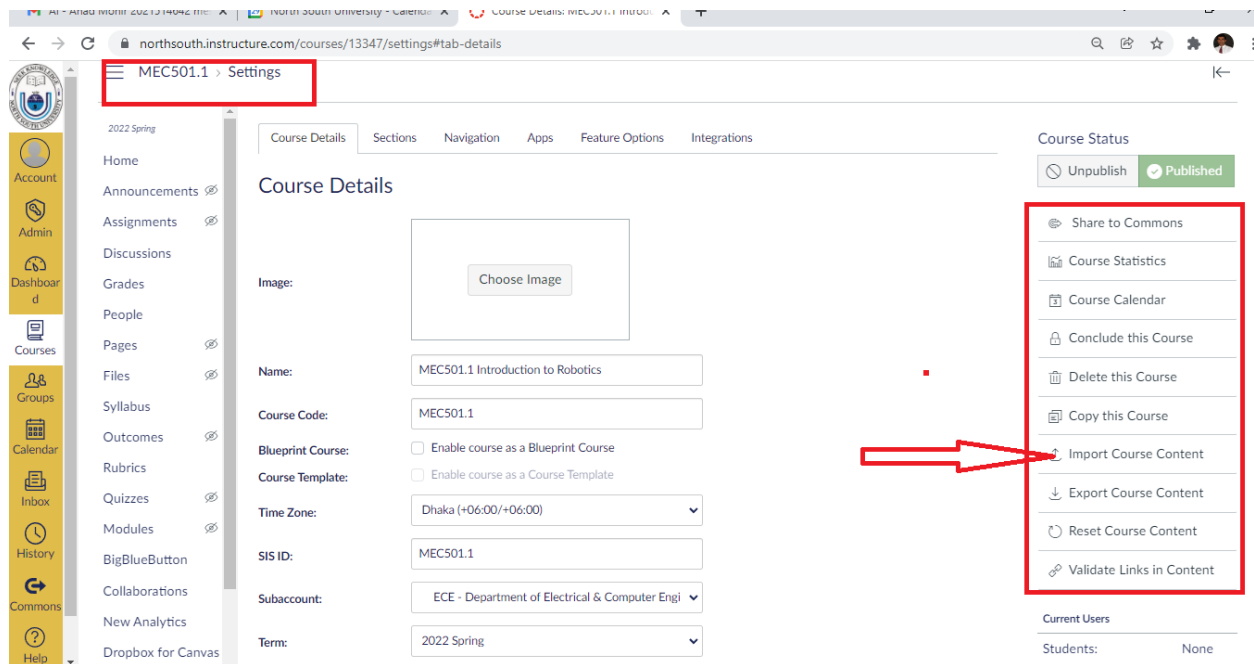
AI - Ahad Monir 2021314042 me | North South University - Calendar | Course Details: MEC501.1 Introdu

northsouth.instructure.com/courses/13347/settings#tab-details

MEC501.1 › Settings

2022 Spring

Account
Admin
Dashboard
Courses
Groups
Calendar
Inbox
History
Commons
Help

Home
Announcements
Assignments
Discussions
Grades
People
Pages
Files
Syllabus
Outcomes
Rubrics
Quizzes
Modules
BigBlueButton
Collaborations
New Analytics
Dropbox for Canvas

Course Details | Sections | Navigation | Apps | Feature Options | Integrations

Course Details

Image: Choose Image

Name: MEC501.1 Introduction to Robotics

Course Code: MEC501.1

Blueprint Course: Enable course as a Blueprint Course

Course Template: Enable course as a Course Template

Time Zone: Dhaka (+06:00/+06:00)

SIS ID: MEC501.1

Subaccount: ECE - Department of Electrical & Computer Engi

Term: 2022 Spring

Course Status
Unpublish | Published

Share to Commons
Course Statistics
Course Calendar
Conclude this Course
Delete this Course
Copy this Course
Import Course Content
Export Course Content
Reset Course Content
Validate Links in Content

Current Users
Students: None